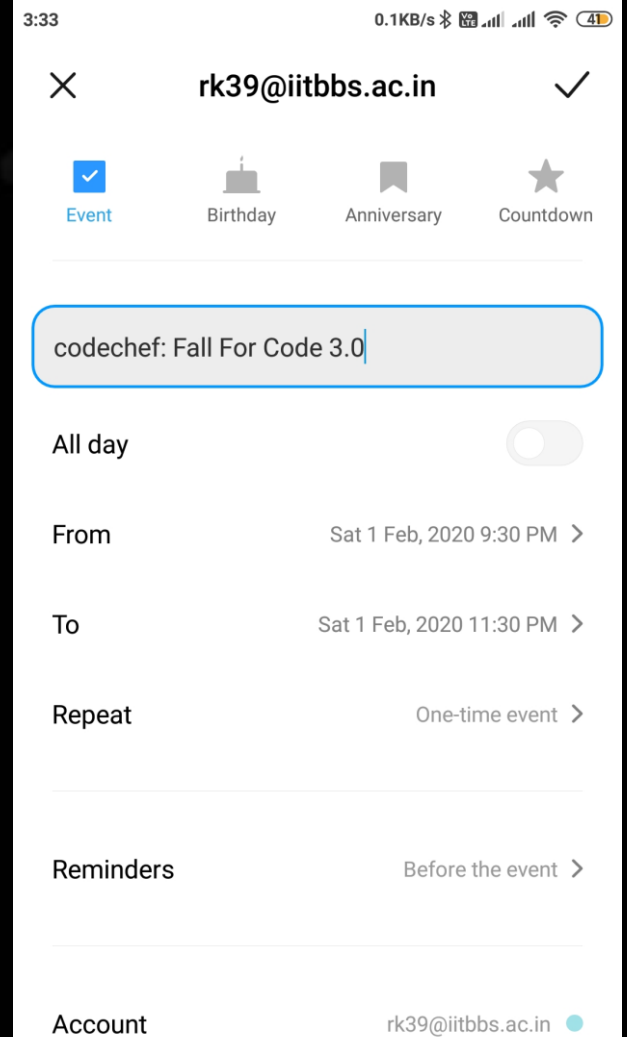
3:33 0.1KB/s 41

rk39@iitbbs.ac.in

Event Birthday Anniversary Countdown

codechef: Fall For Code 3.0

All day

From Sat 1 Feb, 2020 9:30 PM

To Sat 1 Feb, 2020 11:30 PM

Repeat One-time event

Reminders Before the event

Account rk39@iitbbs.ac.in